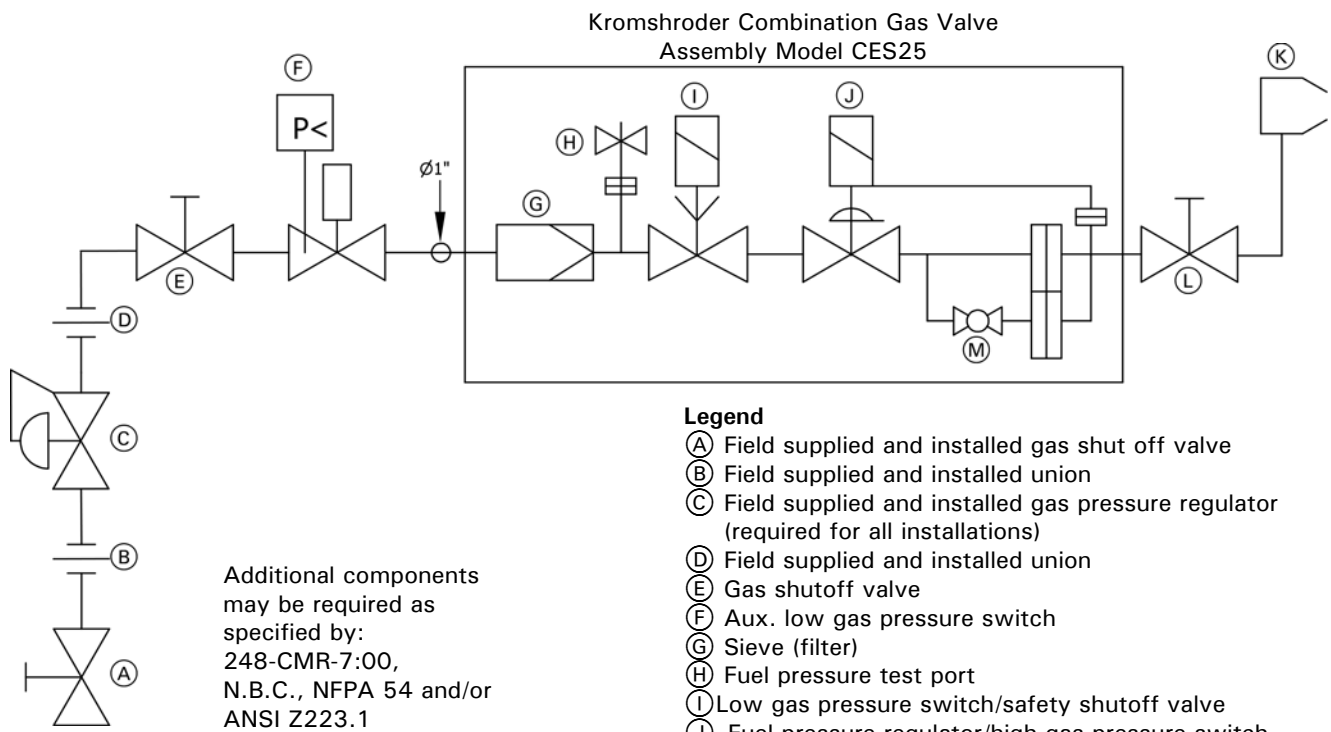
Kromshroder Combination Gas Valve
Assembly Model CES25

Ⓕ
P<
Ø1"
Ⓗ
Ⓘ
Ⓙ
Ⓚ
Ⓖ
Ⓔ
Ⓓ
Ⓒ
Ⓑ
Ⓐ
Ⓛ
Ⓜ

Additional components may be required as specified by: 248-CMR-7:00, N.B.C., NFPA 54 and/or ANSI Z223.1

Legend
Ⓐ Field supplied and installed gas shut off valve
Ⓑ Field supplied and installed union
Ⓒ Field supplied and installed gas pressure regulator (required for all installations)
Ⓓ Field supplied and installed union
Ⓔ Gas shutoff valve
Ⓕ Aux. low gas pressure switch
Ⓖ Sieve (filter)
Ⓗ Fuel pressure test port
Ⓘ Low gas pressure switch/safety shutoff valve
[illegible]